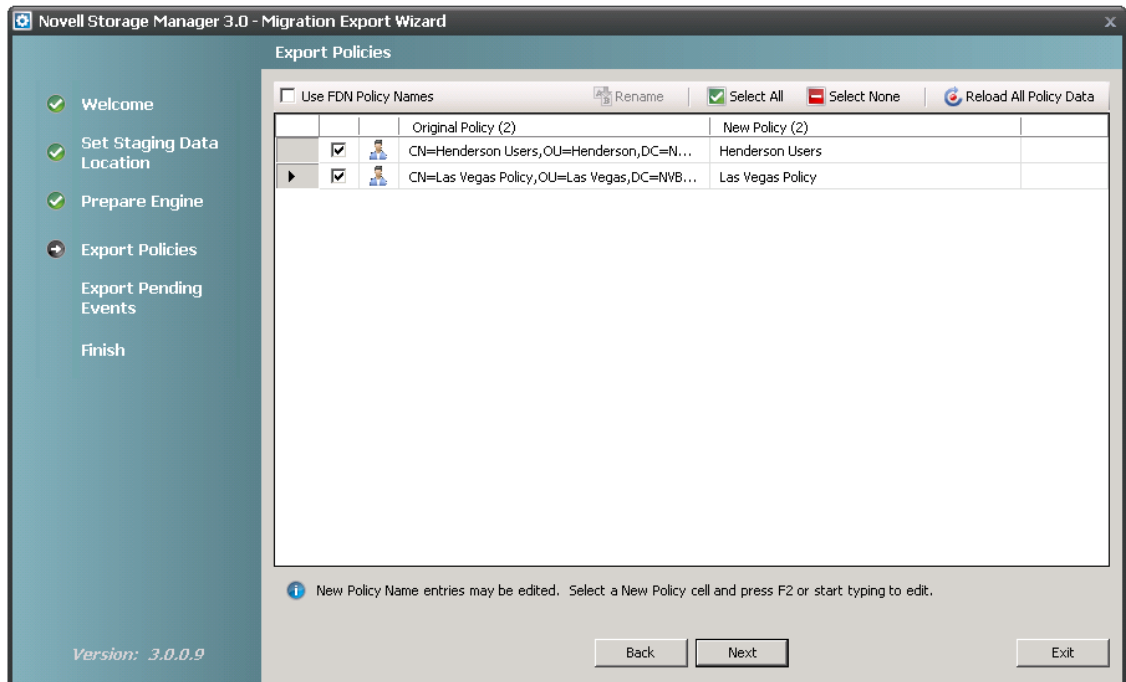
Novell Storage Manager 3.0 - Migration Export Wizard

Export Policies

Welcome

Set Staging Data Location

Prepare Engine

Export Policies

Export Pending Events

Finish

Version: 3.0.0.9

Use FDN Policy Names

Rename

Select All

Select None

Reload All Policy Data

| | | | Original Policy (2) | New Policy (2) | |
|---|---|---|---|---|---|
| | ☑ | | CN=Henderson Users,OU=Henderson,DC=N... | Henderson Users | |
| ▶ | ☑ | | CN=Las Vegas Policy,OU=Las Vegas,DC=NVB... | Las Vegas Policy | |

New Policy Name entries may be edited. Select a New Policy cell and press F2 or start typing to edit.

Back

Next

Exit